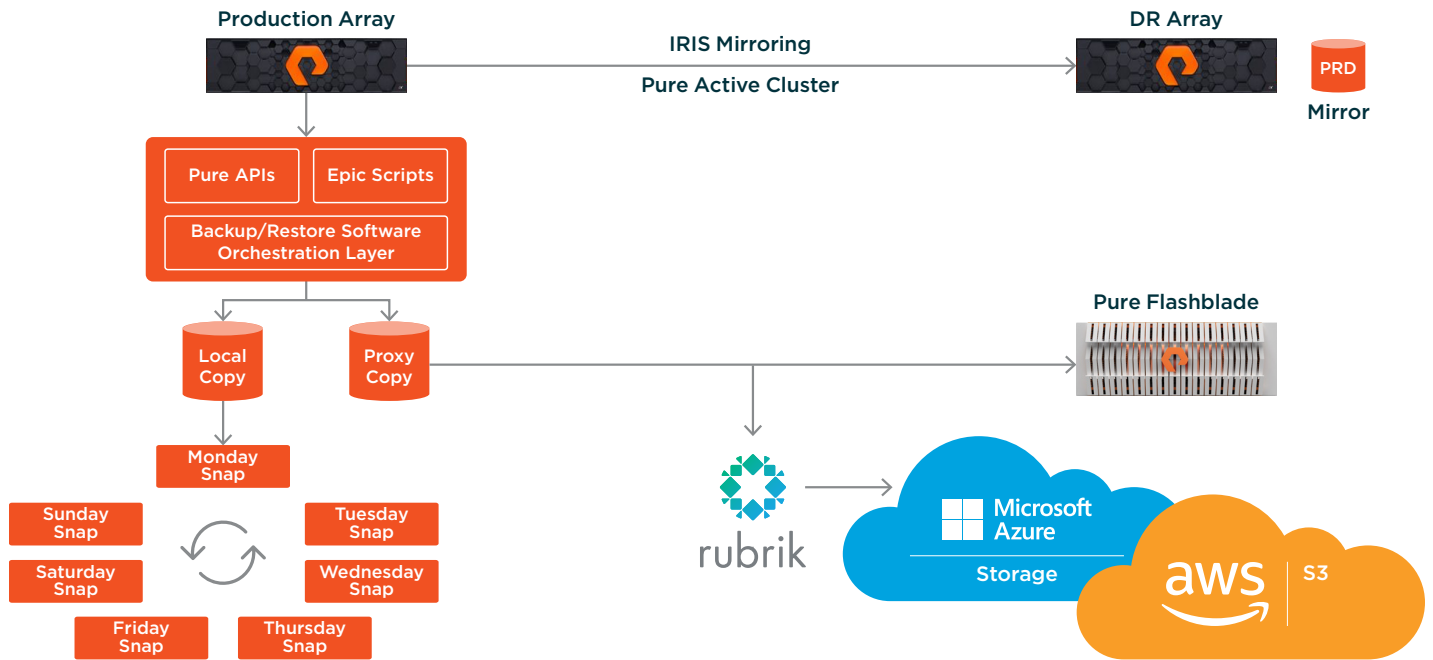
Production Array

IRIS Mirroring

Pure Active Cluster

DR Array

PRD

Mirror

Pure APIs

Epic Scripts

Backup/Restore Software Orchestration Layer

Local Copy

Proxy Copy

Pure Flashblade

Monday Snap

Sunday Snap

Tuesday Snap

Saturday Snap

Wednesday Snap

Friday Snap

Thursday Snap

rubrik

Microsoft Azure

Storage

aws

S3